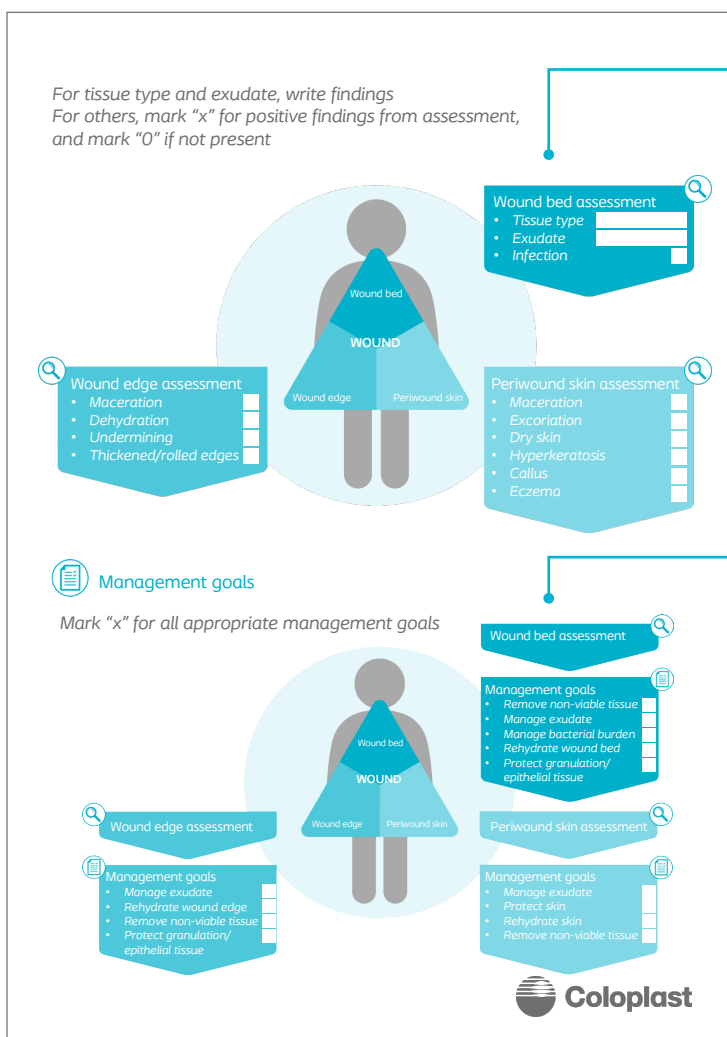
For tissue type and exudate, write findings
For others, mark "x" for positive findings from assessment, and mark "0" if not present

Wound bed assessment
• Tissue type
• Exudate
• Infection

Wound bed
WOUND
Wound edge
Periwound skin

Wound edge assessment
• Maceration
• Dehydration
• Undermining
• Thickened/rolled edges

Periwound skin assessment
• Maceration
• Excoriation
• Dry skin
• Hyperkeratosis
• Callus
• Eczema

Management goals

Mark "x" for all appropriate management goals

Wound bed assessment

Management goals
• Remove non-viable tissue
• Manage exudate
• Manage bacterial burden
• Rehydrate wound bed
• Protect granulation/ epithelial tissue

Wound bed
WOUND
Wound edge
Periwound skin

Wound edge assessment

Management goals
• Manage exudate
• Rehydrate wound edge
• Remove non-viable tissue
• Protect granulation/ epithelial tissue

Periwound skin assessment

Management goals
• Manage exudate
• Protect skin
• Rehydrate skin
• Remove non-viable tissue

Coloplast